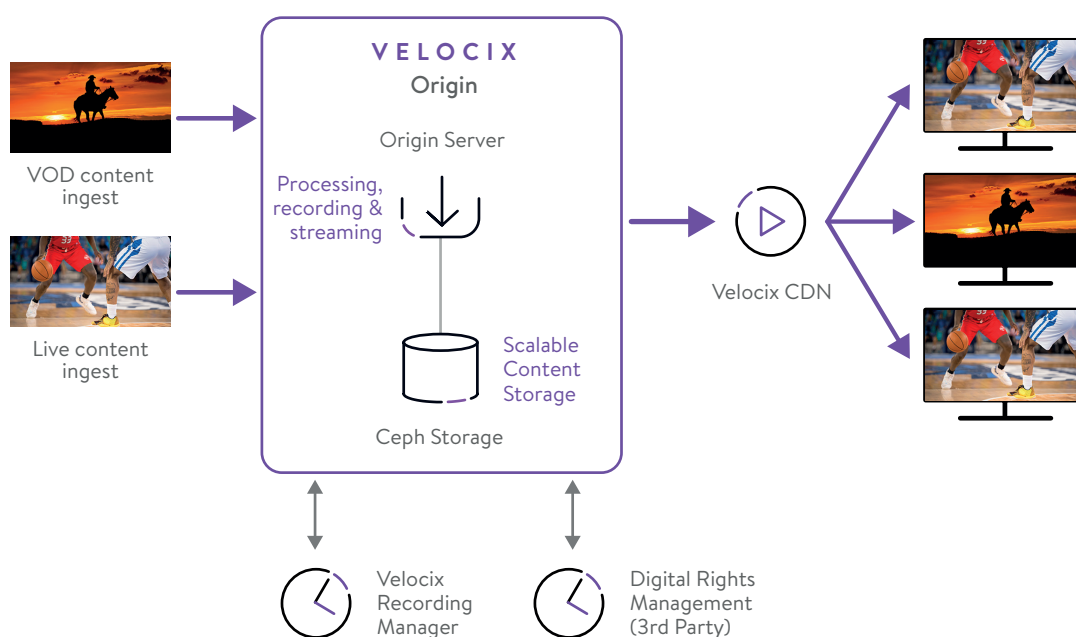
VOD content ingest

Live content ingest

VELOCIX
Origin

Origin Server

Processing, recording & streaming

Scalable Content Storage

Ceph Storage

Velocix CDN

Velocix Recording Manager

Digital Rights Management (3rd Party)